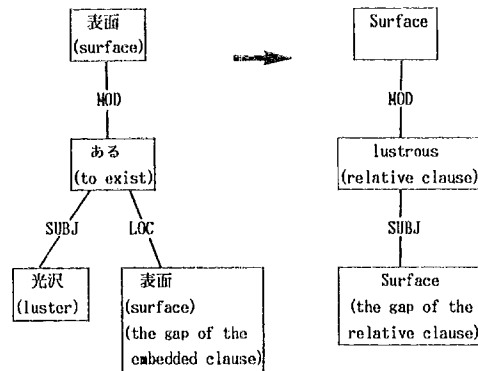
表面
(surface)

MOD

ある
(to exist)

SUBJ

LOC

光沢
(luster)

表面
(surface)
(the gap of the embedded clause)

Surface

MOD

lustrous
(relative clause)

SUBJ

Surface
(the gap of the relative clause)